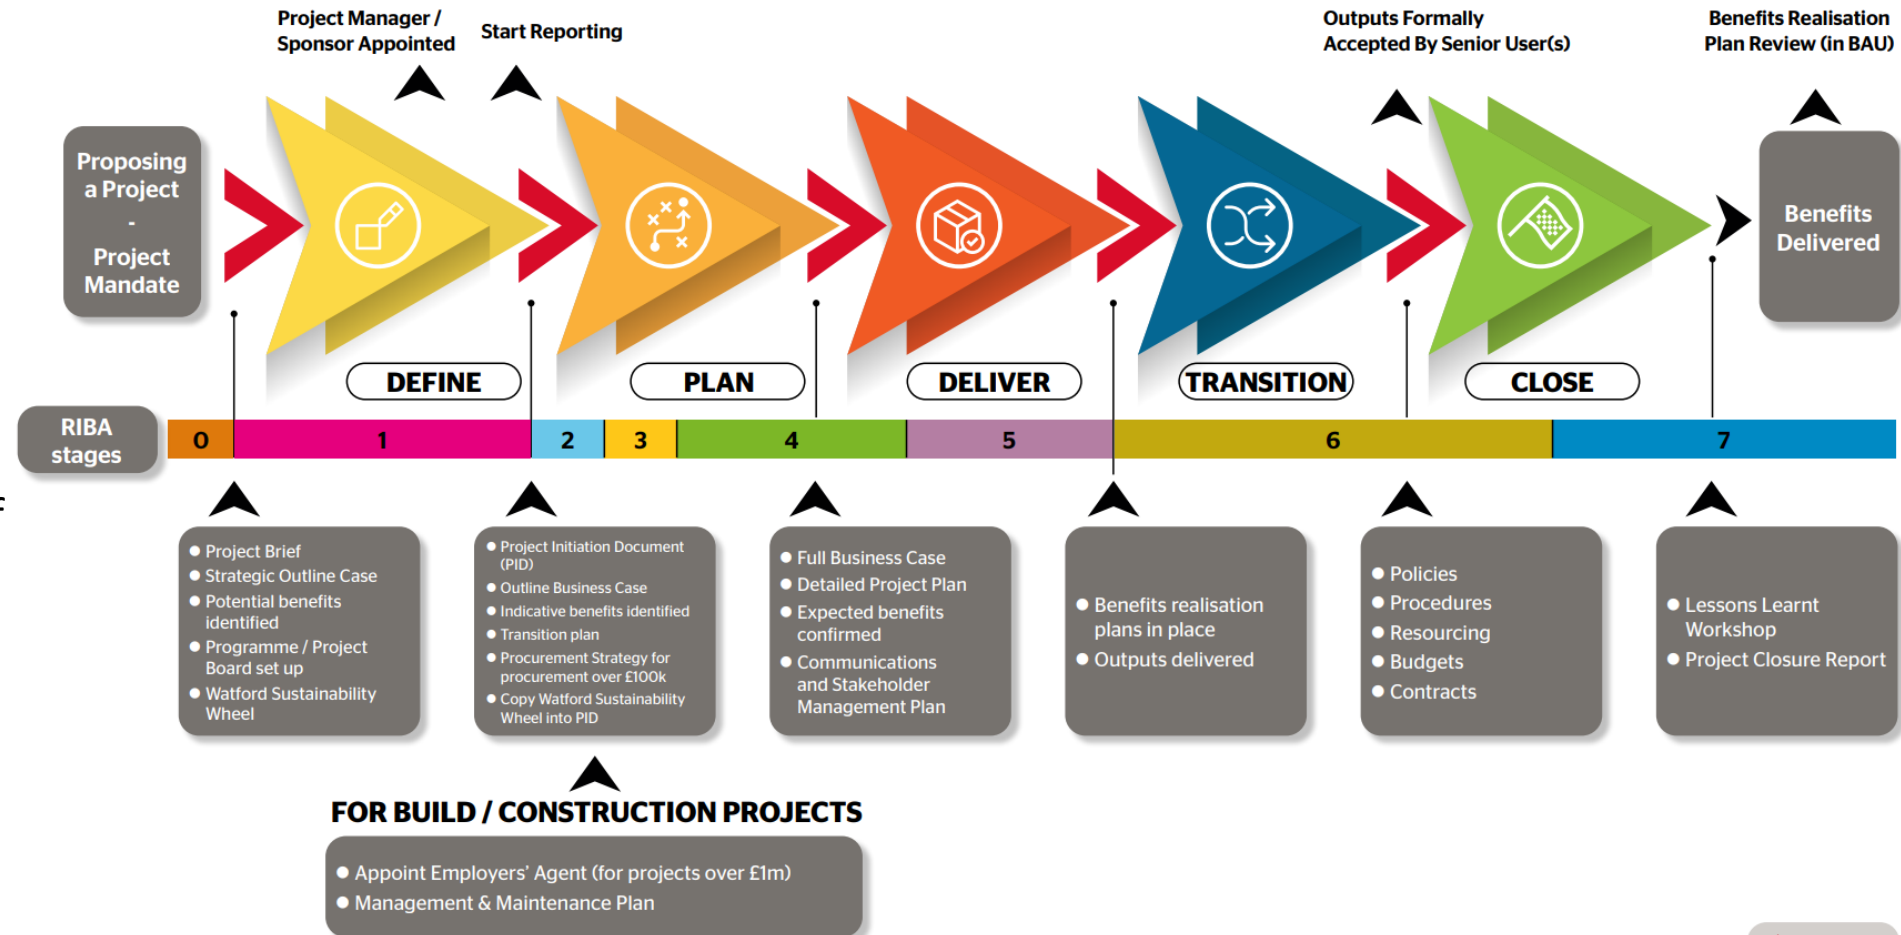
Project Manager / Sponsor Appointed

Start Reporting

Outputs Formally Accepted By Senior User(s)

Benefits Realisation Plan Review (in BAU)

Proposing a Project - Project Mandate

Benefits Delivered

DEFINE

PLAN

DELIVER

TRANSITION

CLOSE

RIBA stages

| 0 | 1 | 2 | 3 | 4 | 5 | 6 | 7 |
|---|---|---|---|---|---|---|---|

- Project Brief
- Strategic Outline Case
- Potential benefits identified
- Programme / Project Board set up
- Watford Sustainability Wheel

- Project Initiation Document (PID)
- Outline Business Case
- Indicative benefits identified
- Transition plan
- Procurement Strategy for procurement over £100k
- Copy Watford Sustainability Wheel into PID

- Full Business Case
- Detailed Project Plan
- Expected benefits confirmed
- Communications and Stakeholder Management Plan

- Benefits realisation plans in place
- Outputs delivered

- Policies
- Procedures
- Resourcing
- Budgets
- Contracts

- Lessons Learnt Workshop
- Project Closure Report

FOR BUILD / CONSTRUCTION PROJECTS

- Appoint Employers' Agent (for projects over £1m)
- Management & Maintenance Plan